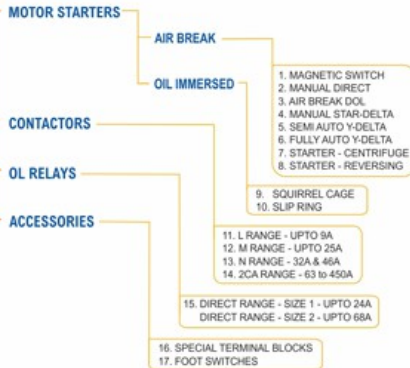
MOTOR STARTERS

AIR BREAK

OIL IMMERSED

1. MAGNETIC SWITCH
2. MANUAL DIRECT
3. AIR BREAK DOL
4. MANUAL STAR-DELTA
5. SEMI AUTO Y-DELTA
6. FULLY AUTO Y-DELTA
7. STARTER - CENTRIFUGE
8. STARTER - REVERSING

CONTACTORS

9. SQUIRREL CAGE
10. SLIP RING

OL RELAYS

11. L RANGE - UPTO 9A
12. M RANGE - UPTO 25A
13. N RANGE - 32A & 46A
14. 2CA RANGE - 63 to 450A

ACCESSORIES

15. DIRECT RANGE - SIZE 1 - UPTO 24A
DIRECT RANGE - SIZE 2 - UPTO 68A

16. SPECIAL TERMINAL BLOCKS
17. FOOT SWITCHES